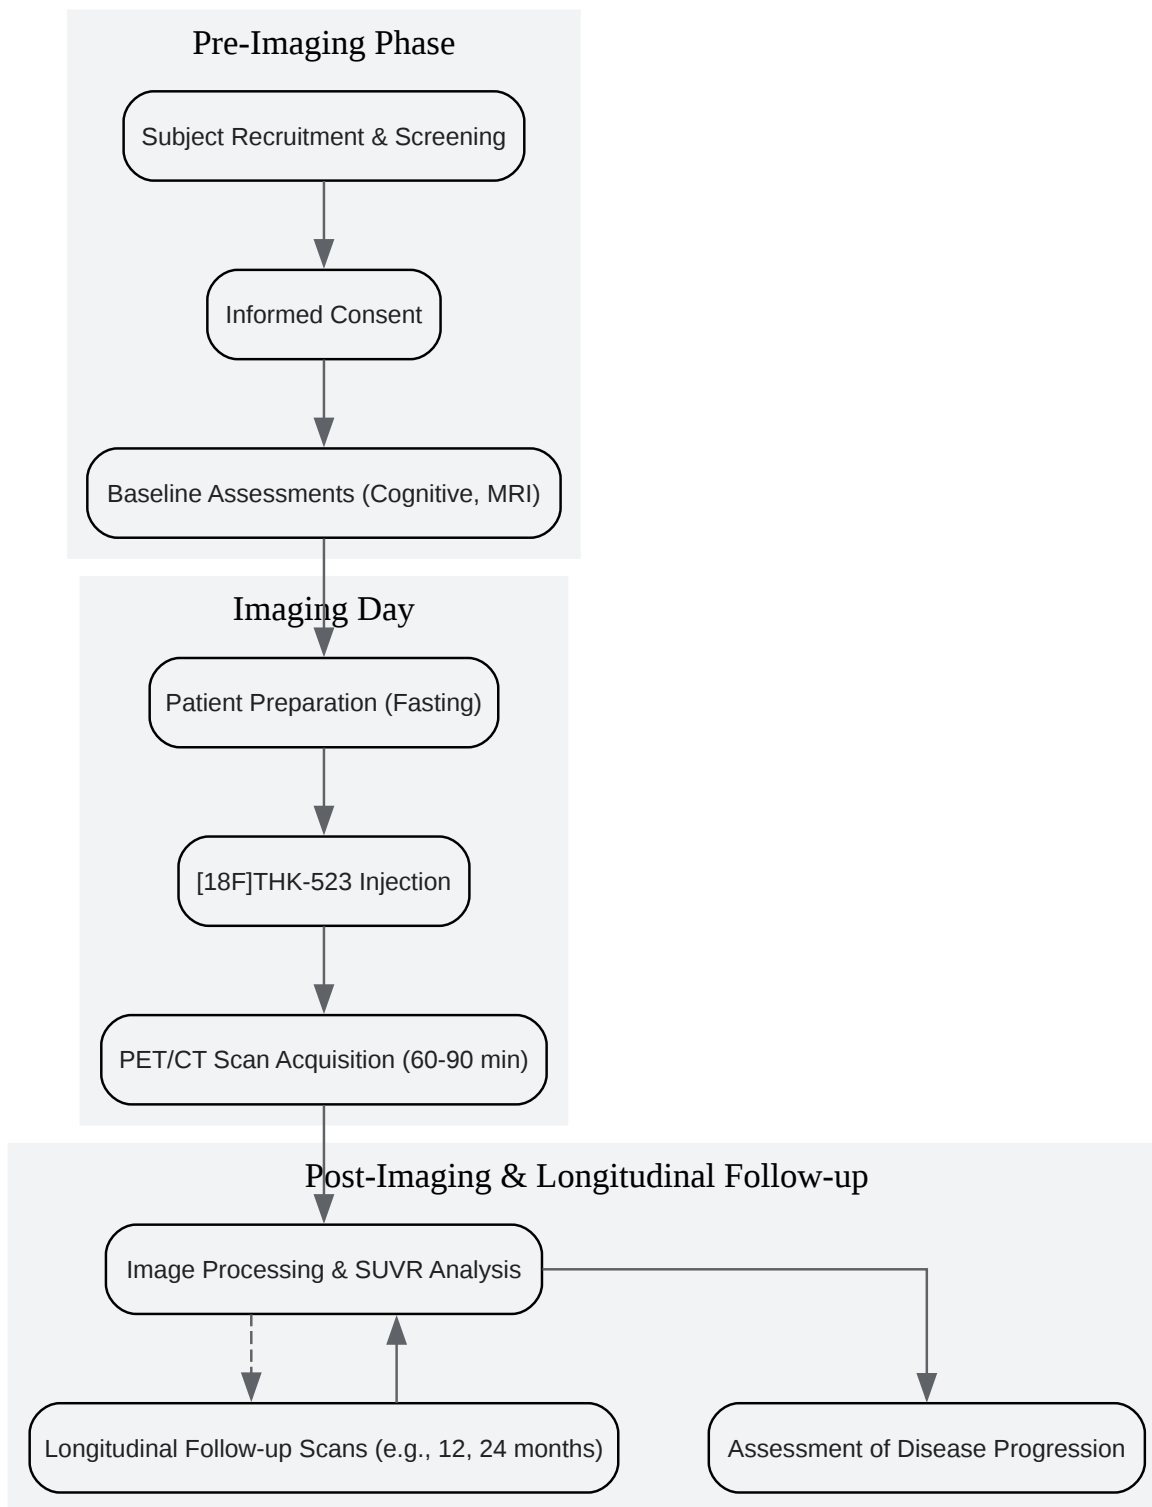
Pre-Imaging Phase

Subject Recruitment & Screening

Informed Consent

Baseline Assessments (Cognitive, MRI)

Imaging Day

Patient Preparation (Fasting)

[18F]THK-523 Injection

PET/CT Scan Acquisition (60-90 min)

Post-Imaging & Longitudinal Follow-up

Image Processing & SUVR Analysis

Longitudinal Follow-up Scans (e.g., 12, 24 months)

Assessment of Disease Progression